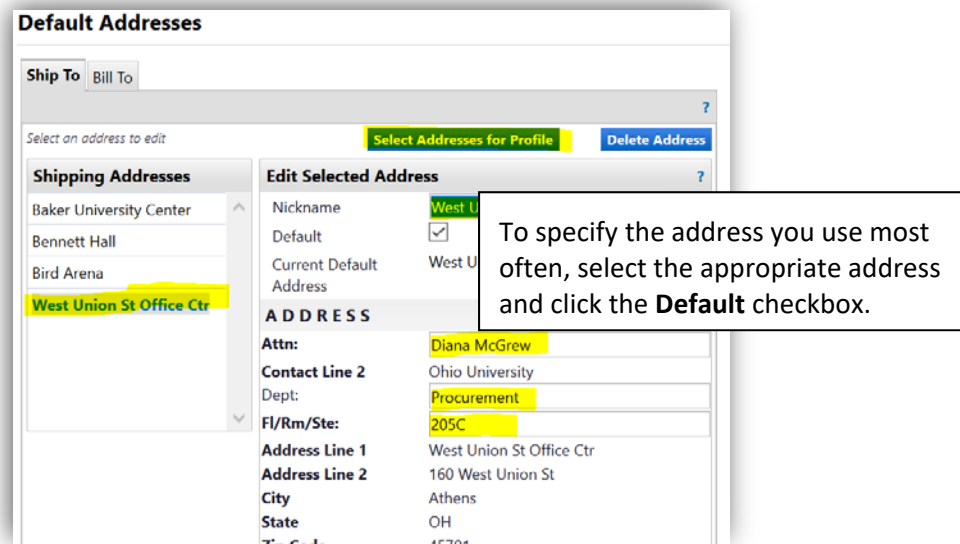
Default Addresses

Ship To Bill To

?

Select an address to edit

Select Addresses for Profile

Delete Address

Shipping Addresses

Baker University Center

Bennett Hall

Bird Arena

West Union St Office Ctr

Edit Selected Address ?

Nickname West U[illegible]

Default

Current Default Address West U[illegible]

To specify the address you use most often, select the appropriate address and click the **Default** checkbox.

ADDRESS

Attn: Diana McGrew

Contact Line 2 Ohio University

Dept: Procurement

Fl/Rm/Ste: 205C

Address Line 1 West Union St Office Ctr

Address Line 2 160 West Union St

City Athens

State OH

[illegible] 45701